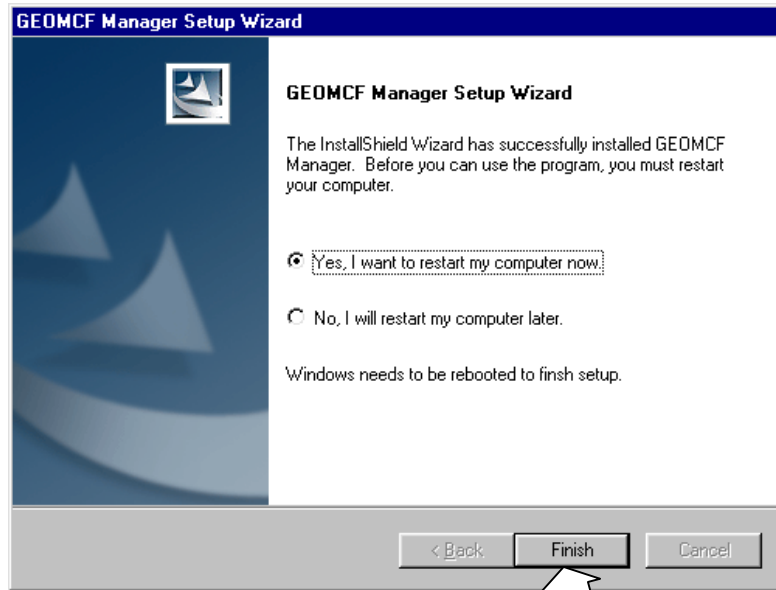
GEOMCF Manager Setup Wizard

GEOMCF Manager Setup Wizard

The InstallShield Wizard has successfully installed GEOMCF Manager. Before you can use the program, you must restart your computer.

Yes, I want to restart my computer now.

No, I will restart my computer later.

Windows needs to be rebooted to finsh setup.

< Back

Finish

Cancel